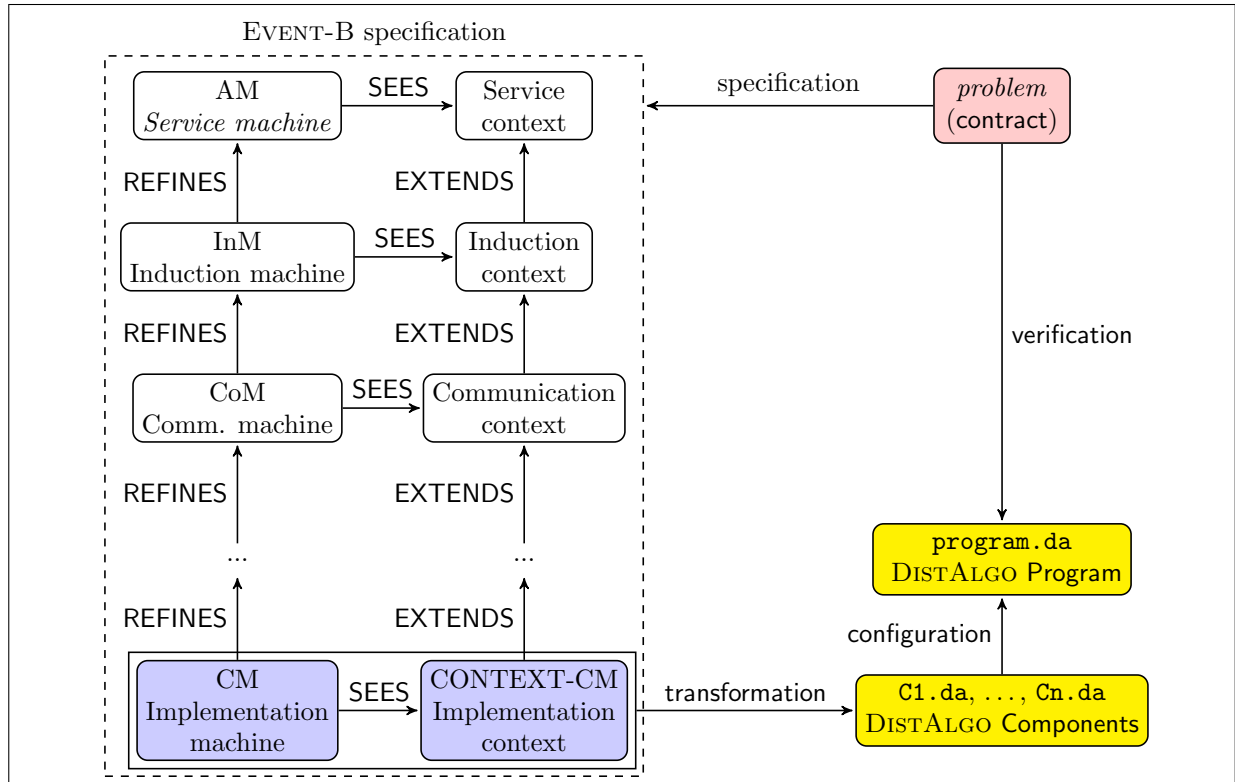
EVENT-B specification

AM
*Service machine*

SEES

Service context

specification

*problem*
(contract)

REFINES

EXTENDS

InM
Induction machine

SEES

Induction context

verification

REFINES

EXTENDS

CoM
Comm. machine

SEES

Communication context

REFINES

EXTENDS

...

...

REFINES

EXTENDS

program.da
DISTALGO Program

configuration

CM
Implementation machine

SEES

CONTEXT-CM
Implementation context

transformation

C1.da, ..., Cn.da
DISTALGO Components